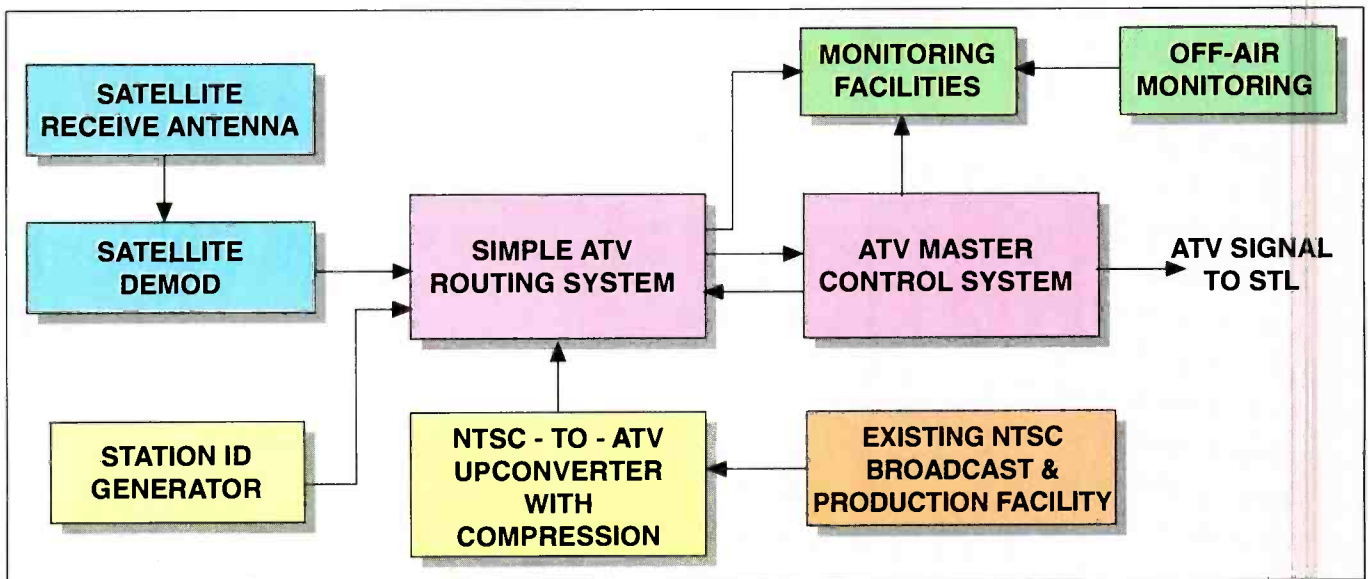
SATELLITE RECEIVE ANTENNA

SATELLITE DEMOD

STATION ID GENERATOR

SIMPLE ATV ROUTING SYSTEM

NTSC - TO - ATV UPCONVERTER WITH COMPRESSION

MONITORING FACILITIES

OFF-AIR MONITORING

ATV MASTER CONTROL SYSTEM

ATV SIGNAL TO STL

EXISTING NTSC BROADCAST & PRODUCTION FACILITY